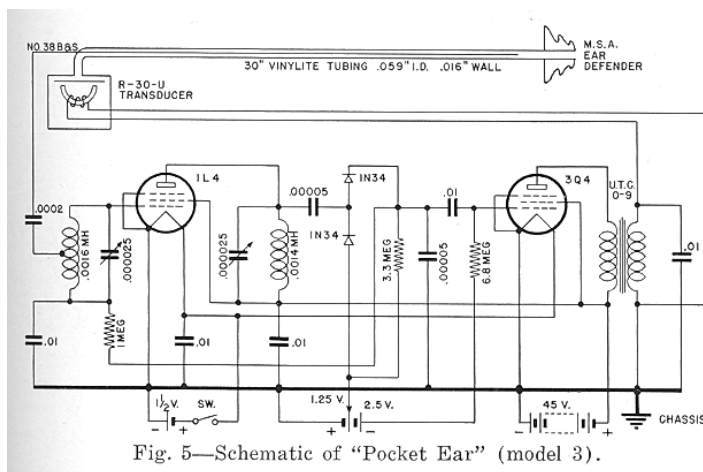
NO. 38 B&S

30" VINYLITE TUBING .059" I.D. .016" WALL

M.S.A. EAR DEFENDER

R-30-U TRANSDUCER

.0002

.0016 MH

.000025

1L4

1 MEG

.01

.01

.000025

.0014 MH

.01

.00005

IN34

IN34

3.3 MEG

.01

.00005

6.8 MEG

3Q4

U.T.C. O-9

.01

$1\frac{1}{2}$ V.

SW.

1.25 V.

2.5 V.

45 V.

CHASSIS

Fig. 5—Schematic of "Pocket Ear" (model 3).